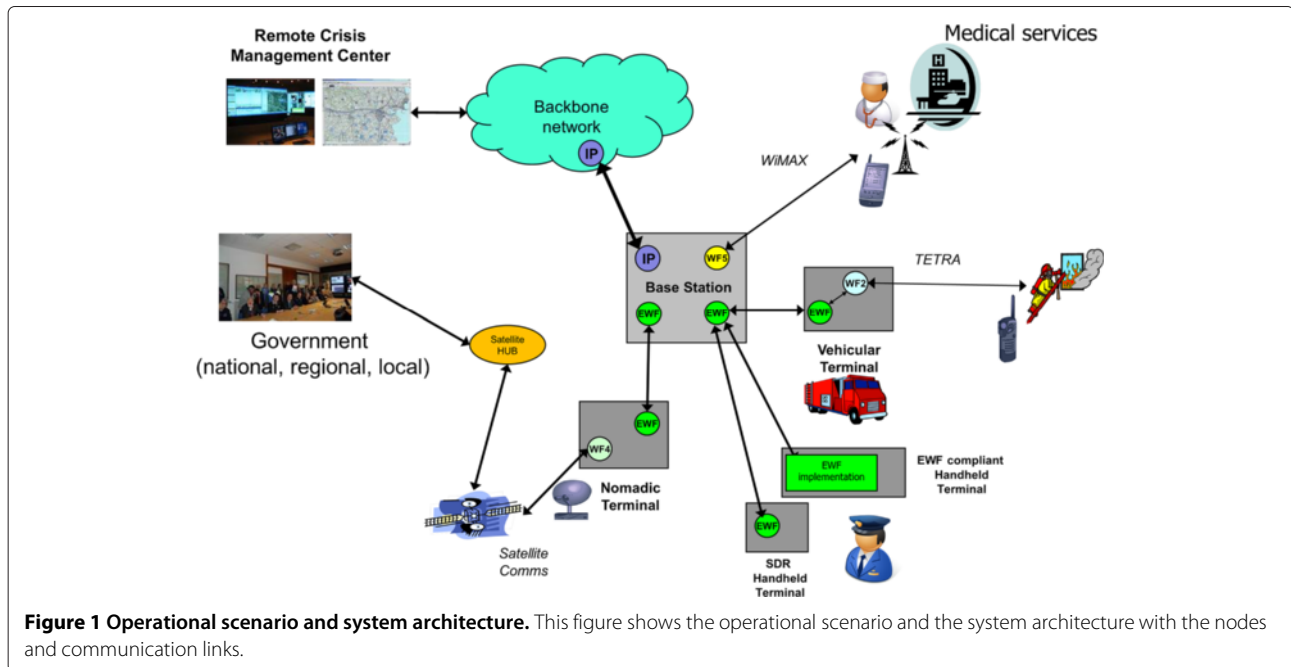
Remote Crisis Management Center

Backbone network

IP

Medical services

WiMAX

IP

WF5

Base Station

EWF

EWF

TETRA

WF2

EWF

Government (national, regional, local)

Satellite HUB

Vehicular Terminal

EWF

WF4

Nomadic Terminal

EWF implementation

EWF compliant Handheld Terminal

EWF

SDR Handheld Terminal

Satellite Comms

**Figure 1 Operational scenario and system architecture.** This figure shows the operational scenario and the system architecture with the nodes and communication links.